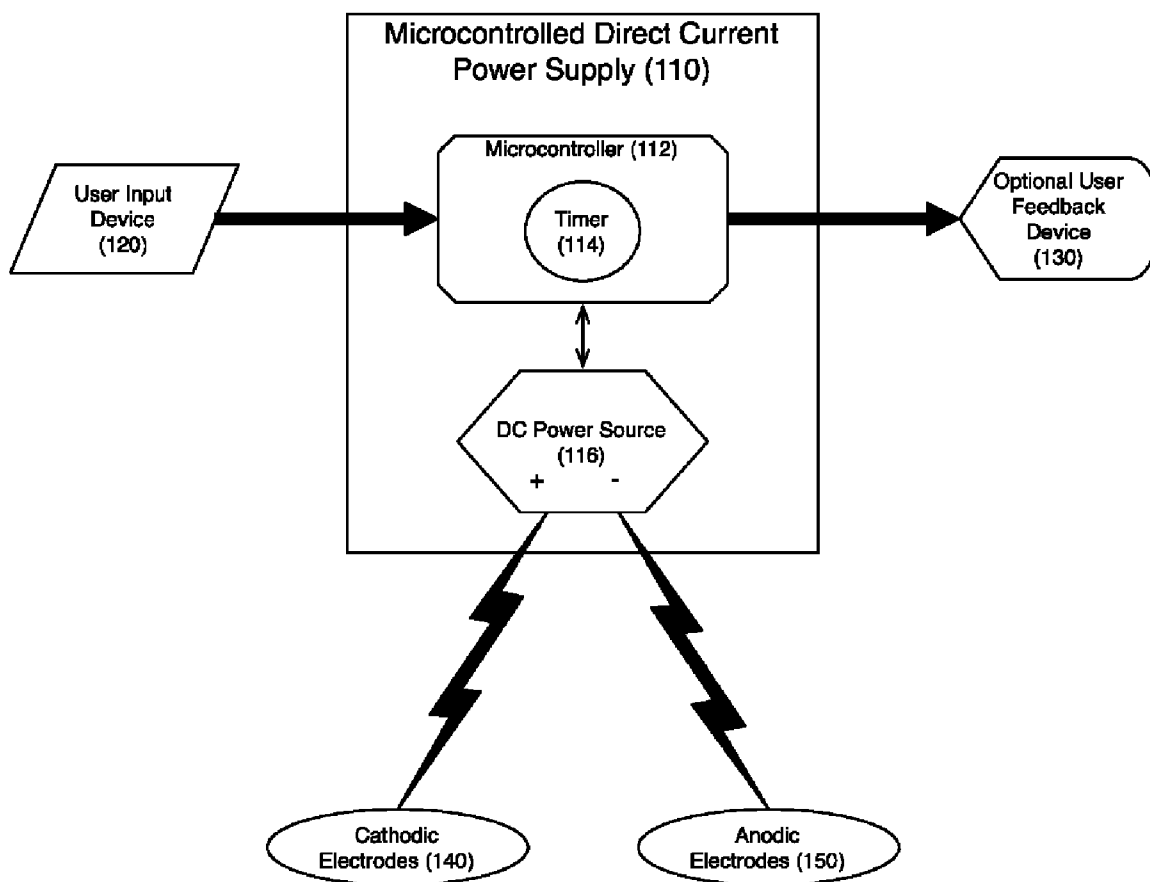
Microcontrolled Direct Current Power Supply (110)

User Input Device (120)

Microcontroller (112)

Timer (114)

Optional User Feedback Device (130)

DC Power Source (116)

+

-

Cathodic Electrodes (140)

Anodic Electrodes (150)